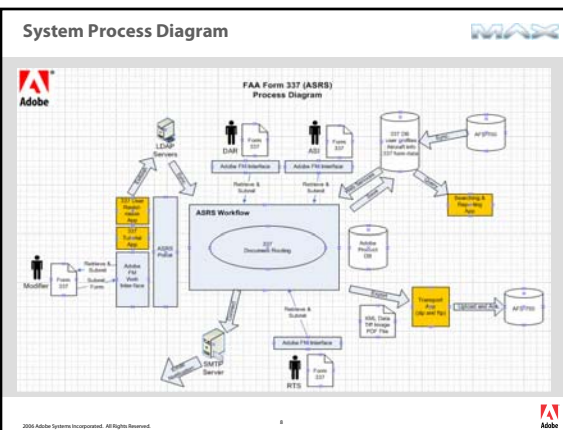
System Process Diagram

MAX

Adobe

FAA Form 337 (ASRS) Process Diagram

LDAP Servers

DAR

Form 337

ASI

Form 337

337 DB User profiles Result info 337 form data

AFS/Prod

Adobe FM Interface

Adobe FM Interface

Retrieve & Submit

Retrieve & Submit

337 User Registration App

337 Survey App

ASRS Portal

ASRS Workflow

337 Document Routing

Searching & Reporting App

Adobe Product DB

Modifier

Form 337

Retrieve & Submit

Submit Form

Adobe FM Web Interface

Transport App (zip and ftp)

Upload and zip

AFS/Prod

XML Data Tiff Image PDF File

Retrieve & Submit

Adobe FM Interface

SMTP Server

Email

RTS

Form 337

2006 Adobe Systems Incorporated. All Rights Reserved.

8

Adobe